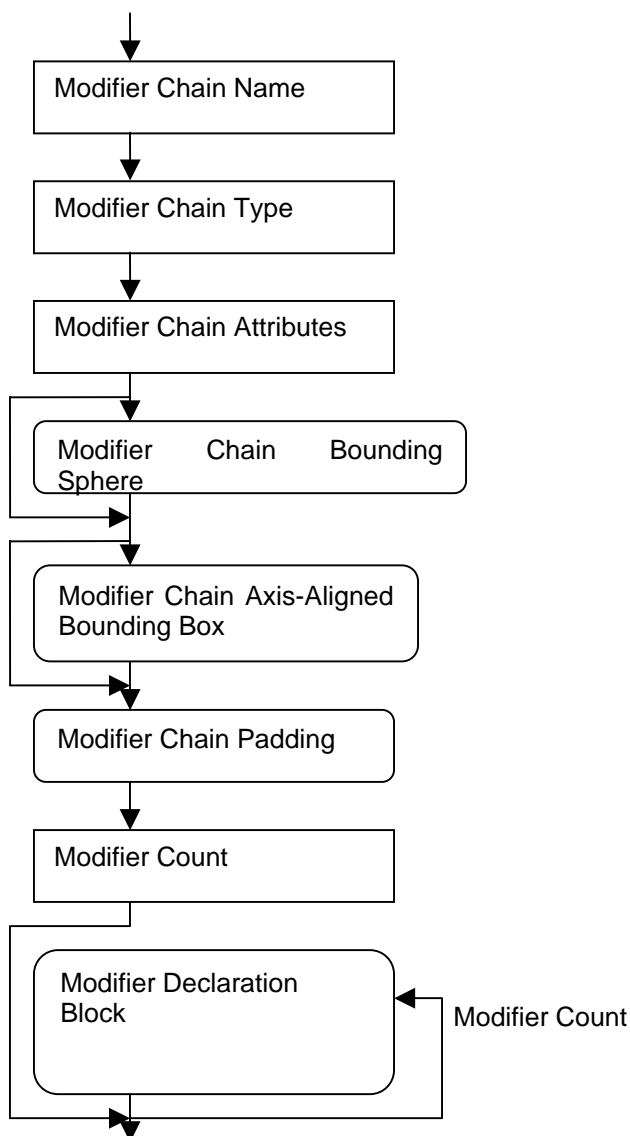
Modifier Chain Name

Modifier Chain Type

Modifier Chain Attributes

Modifier Chain Bounding Sphere

Modifier Chain Axis-Aligned Bounding Box

Modifier Chain Padding

Modifier Count

Modifier Declaration Block

Modifier Count